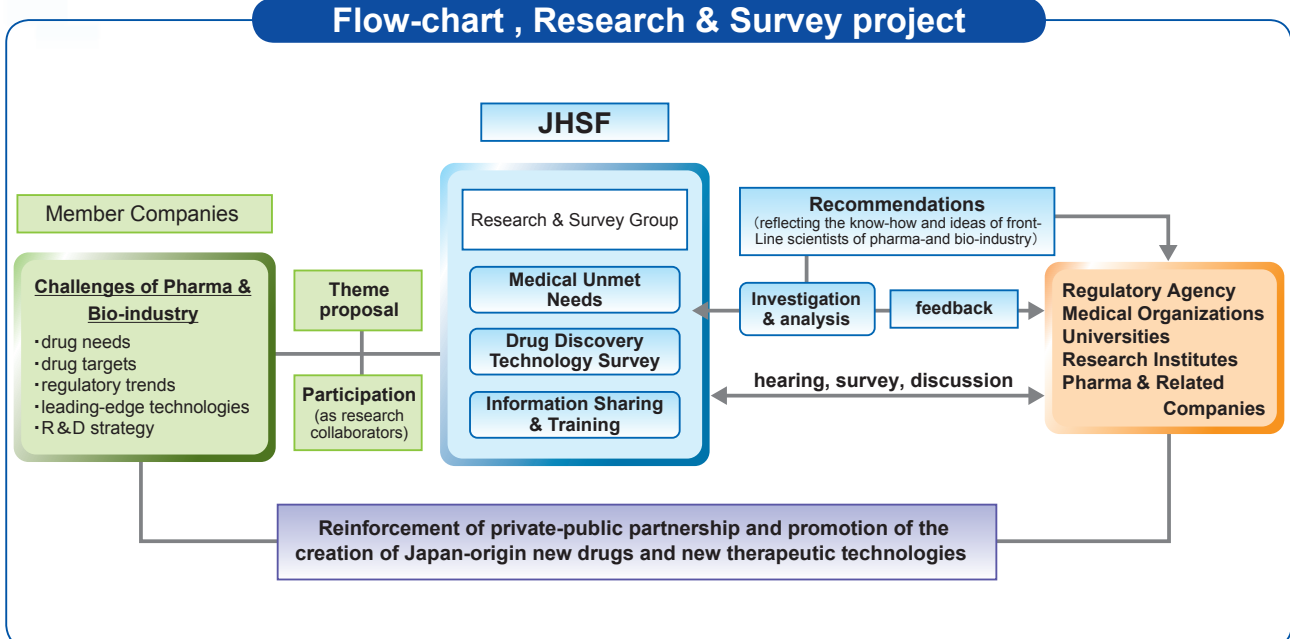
Flow-chart , Research & Survey project

JHSF

Member Companies

Challenges of Pharma & Bio-industry
・drug needs
・drug targets
・regulatory trends
・leading-edge technologies
・R＆D strategy

Theme proposal

Participation
(as research collaborators)

Research & Survey Group

Medical Unmet Needs

Drug Discovery Technology Survey

Information Sharing & Training

Recommendations
（reflecting the know-how and ideas of front-Line scientists of pharma-and bio-industry）

Investigation & analysis

feedback

hearing, survey, discussion

Regulatory Agency
Medical Organizations
Universities
Research Institutes
Pharma & Related Companies

Reinforcement of private-public partnership and promotion of the creation of Japan-origin new drugs and new therapeutic technologies